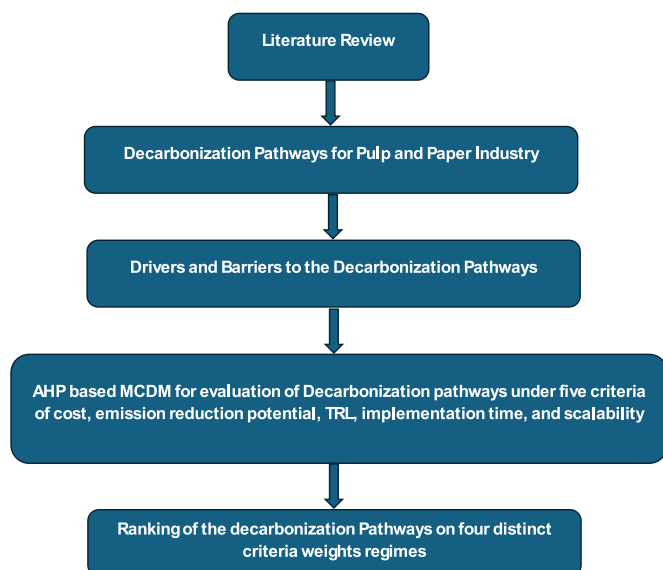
Literature Review

Decarbonization Pathways for Pulp and Paper Industry

Drivers and Barriers to the Decarbonization Pathways

AHP based MCDM for evaluation of Decarbonization pathways under five criteria of cost, emission reduction potential, TRL, implementation time, and scalability

Ranking of the decarbonization Pathways on four distinct criteria weights regimes